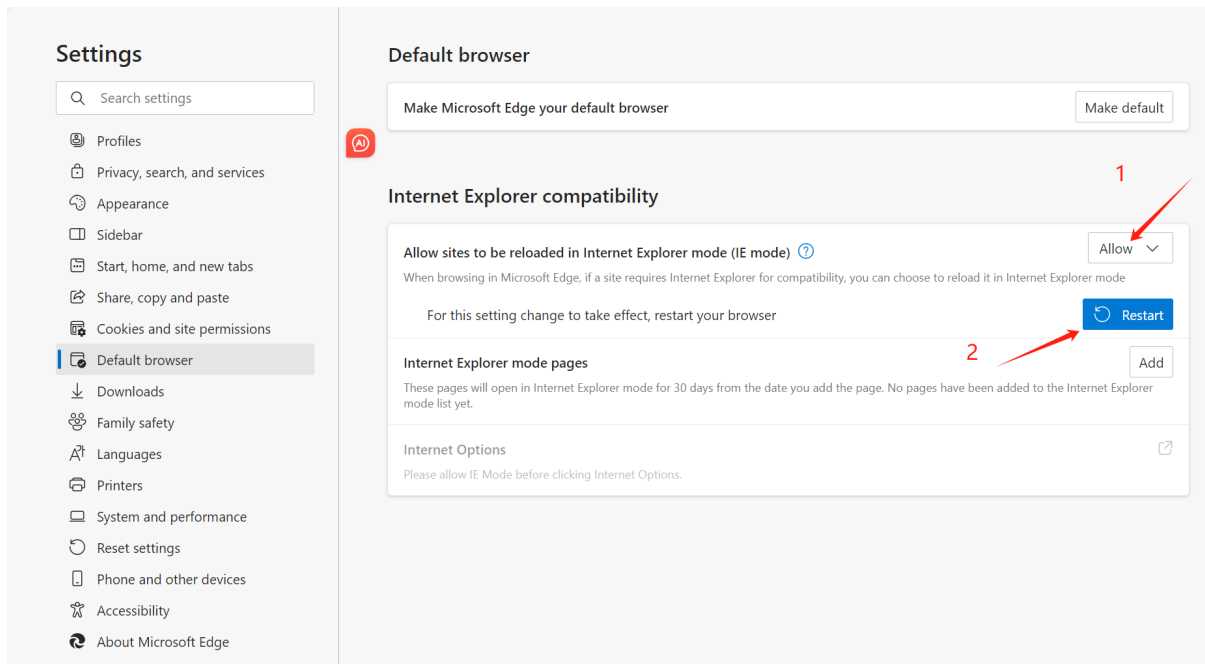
Settings

Search settings

Profiles
Privacy, search, and services
Appearance
Sidebar
Start, home, and new tabs
Share, copy and paste
Cookies and site permissions
Default browser
Downloads
Family safety
Languages
Printers
System and performance
Reset settings
Phone and other devices
Accessibility
About Microsoft Edge

AI

Default browser

Make Microsoft Edge your default browser
Make default

Internet Explorer compatibility

1

Allow sites to be reloaded in Internet Explorer mode (IE mode) ?
Allow
When browsing in Microsoft Edge, if a site requires Internet Explorer for compatibility, you can choose to reload it in Internet Explorer mode

For this setting change to take effect, restart your browser
Restart

2

Internet Explorer mode pages
Add
These pages will open in Internet Explorer mode for 30 days from the date you add the page. No pages have been added to the Internet Explorer mode list yet.

Internet Options
Please allow IE Mode before clicking Internet Options.